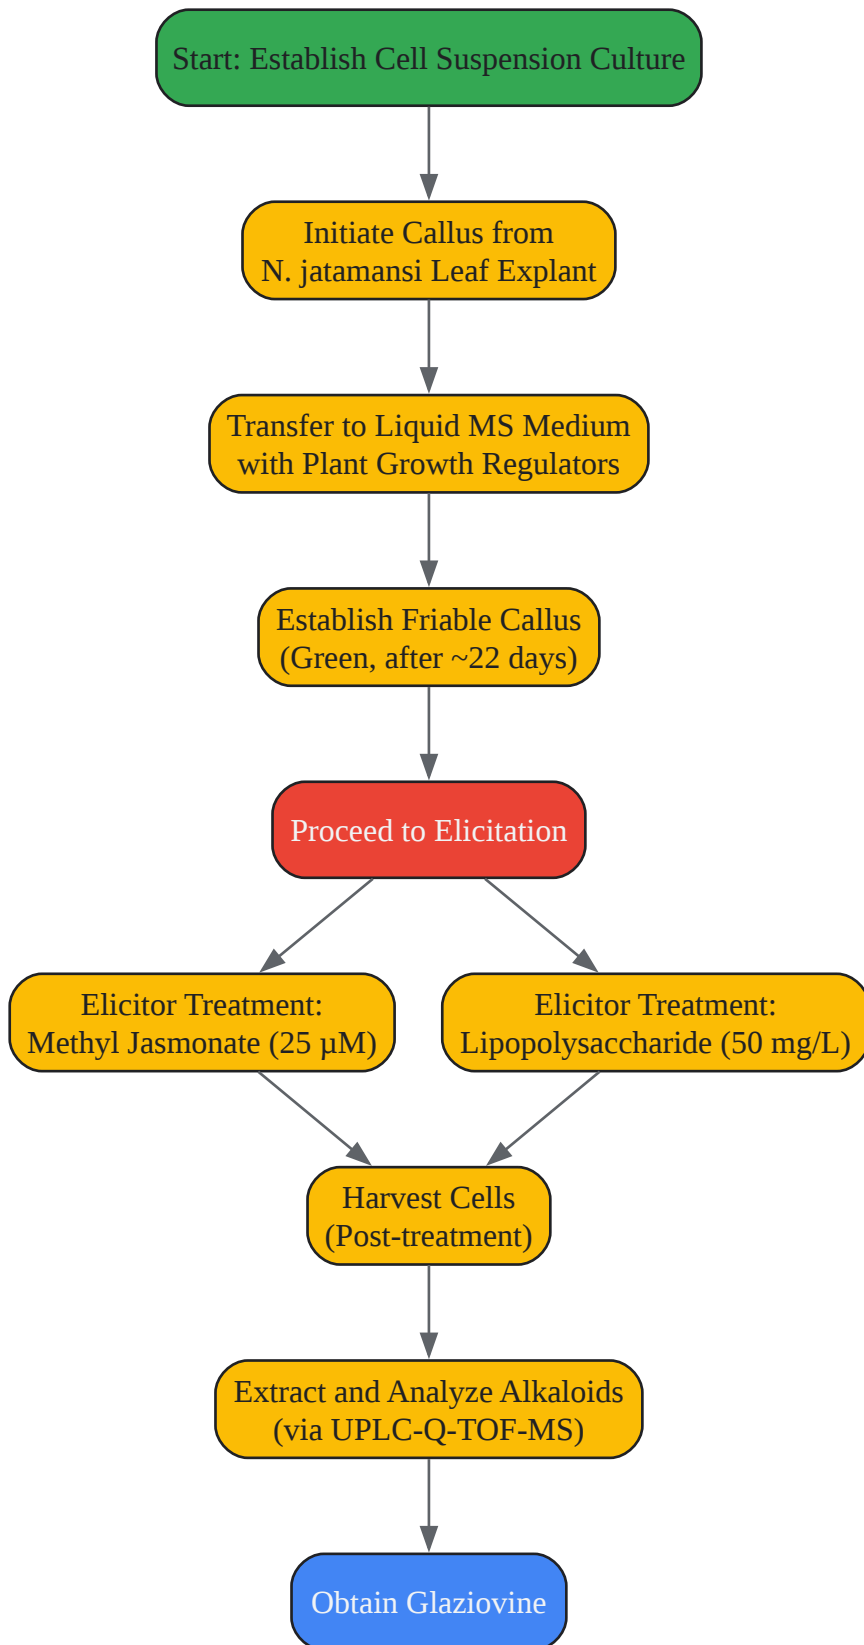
Start: Establish Cell Suspension Culture

Initiate Callus from N. jatamansi Leaf Explant

Transfer to Liquid MS Medium with Plant Growth Regulators

Establish Friable Callus (Green, after ~22 days)

Proceed to Elicitation

Elicitor Treatment: Methyl Jasmonate (25 μM)

Elicitor Treatment: Lipopolysaccharide (50 mg/L)

Harvest Cells (Post-treatment)

Extract and Analyze Alkaloids (via UPLC-Q-TOF-MS)

Obtain Glaziovine